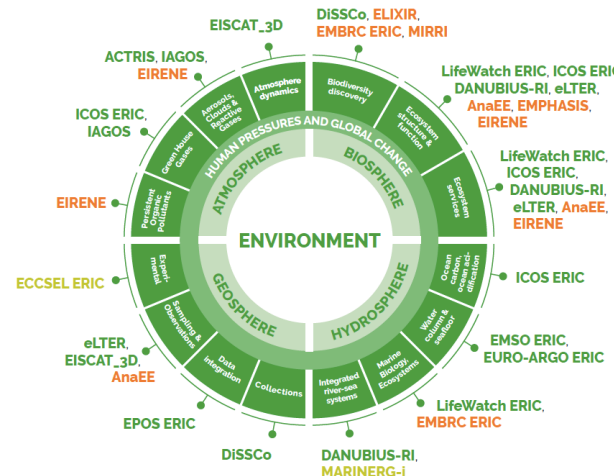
ENVIRONMENT

HUMAN PRESSURES AND GLOBAL CHANGE

ATMOSPHERE

BIOSPHERE

GEOSPHERE

HYDROSPHERE

Atmosphere dynamics

Biodiversity discovery

Ecosystem structure & function

Ecosystem services

Ocean carbon, ocean acidification

Water column & seafloor

Marine Biology, Ecosystems

Integrated river-sea systems

Collections

Data integration

Sampling & Observations

Experimental

Persistent Organic Pollutants

Green House Gases

Aerosols, Clouds & Reactive Gases

EISCAT_3D

DiSSCo, ELIXIR, EMBRC ERIC, MIRRI

LifeWatch ERIC, ICOS ERIC, DANUBIUS-RI, eLTER, AnaEE, EMPHASIS, EIRENE

LifeWatch ERIC, ICOS ERIC, DANUBIUS-RI, eLTER, AnaEE, EIRENE

ICOS ERIC

EMSO ERIC, EURO-ARGO ERIC

LifeWatch ERIC, EMBRC ERIC

DANUBIUS-RI, MARINERG-i

DiSSCo

EPOS ERIC

eLTER, EISCAT_3D, AnaEE

ECCSEL ERIC

EIRENE

ICOS ERIC, IAGOS

ACTRIS, IAGOS, EIRENE